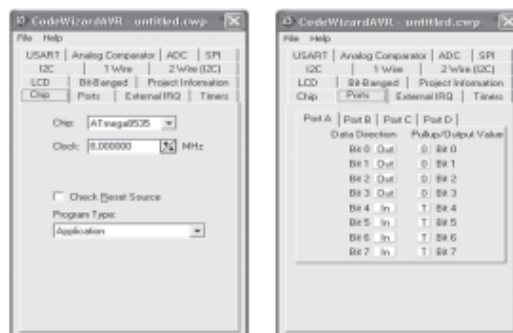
CodeWizardAVR - untitled.cwp
File Help
USART | Analog Comparator | ADC | SPI
I2C | 1 Wire | 2 Wire (I2C)
LCD | Bit-Banged | Project Information
Chip | Ports | External IRQ | Timers

Chip: ATmega8535
Clock: 8,000000 MHz

Check Reset Source
Program Type:
Application

CodeWizardAVR - untitled.cwp
File Help
USART | Analog Comparator | ADC | SPI
I2C | 1 Wire | 2 Wire (I2C)
LCD | Bit-Banged | Project Information
Chip | Ports | External IRQ | Timers

Port A | Port B | Port C | Port D
Data Direction Pullup/Output Value
Bit 0 Out 0 Bit 0
Bit 1 Out 0 Bit 1
Bit 2 Out 0 Bit 2
Bit 3 Out 0 Bit 3
Bit 4 In T Bit 4
Bit 5 In T Bit 5
Bit 6 In T Bit 6
Bit 7 In T Bit 7